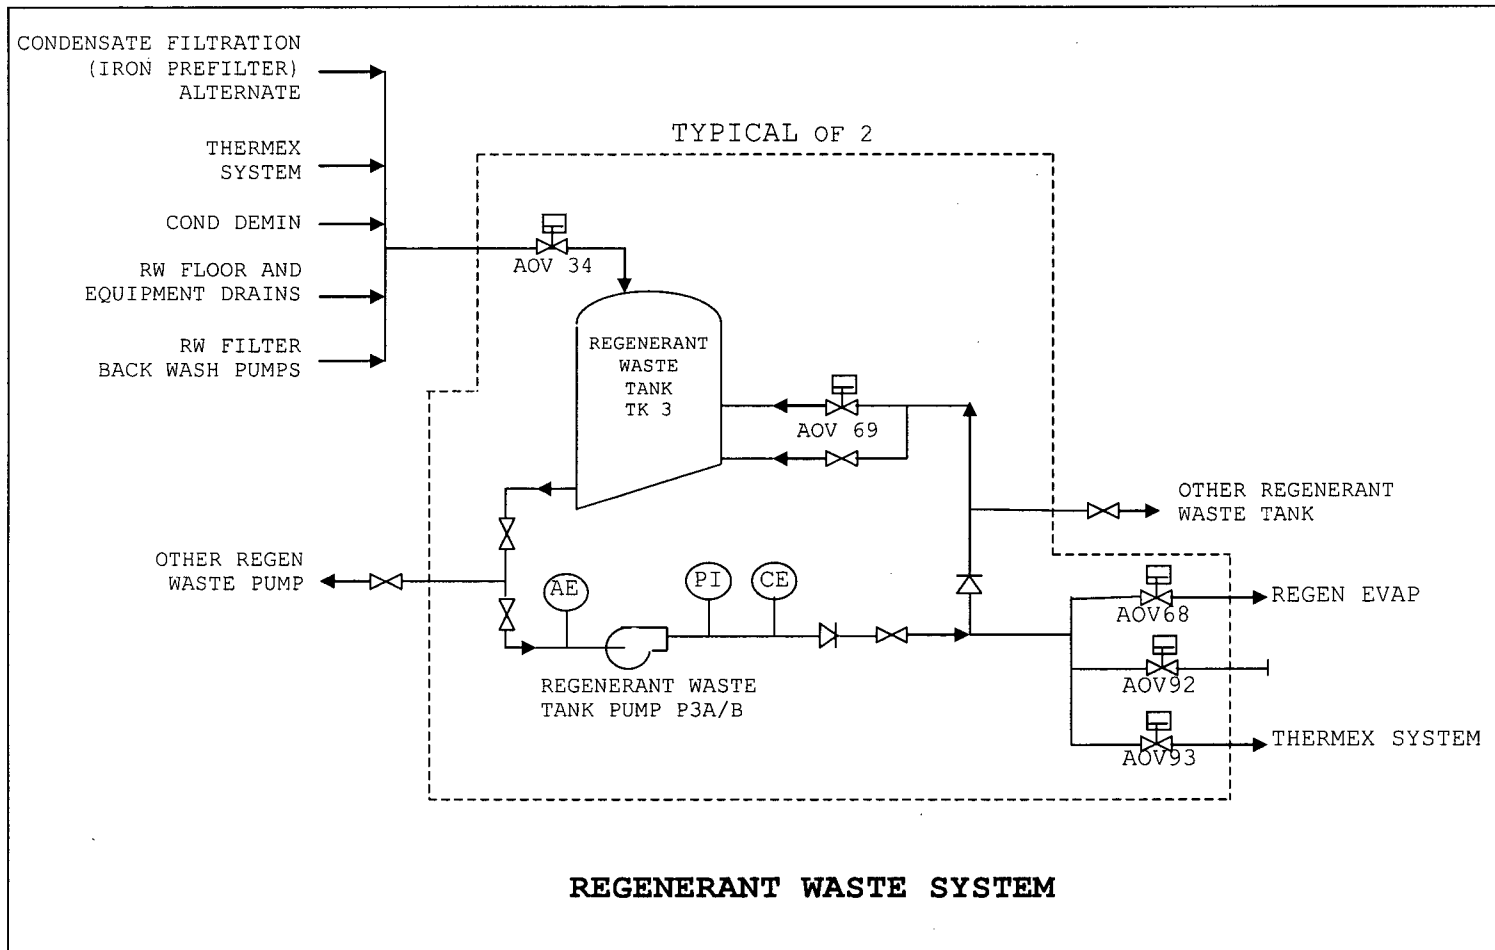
CONDENSATE FILTRATION (IRON PREFILTER) ALTERNATE

THERMEX SYSTEM

COND DEMIN

RW FLOOR AND EQUIPMENT DRAINS

RW FILTER BACK WASH PUMPS

TYPICAL OF 2

AOV 34

REGENERANT WASTE TANK TK 3

AOV 69

OTHER REGENERANT WASTE TANK

OTHER REGEN WASTE PUMP

AE

PI

CE

REGENERANT WASTE TANK PUMP P3A/B

AOV68

REGEN EVAP

AOV92

AOV93

THERMEX SYSTEM

REGENERANT WASTE SYSTEM